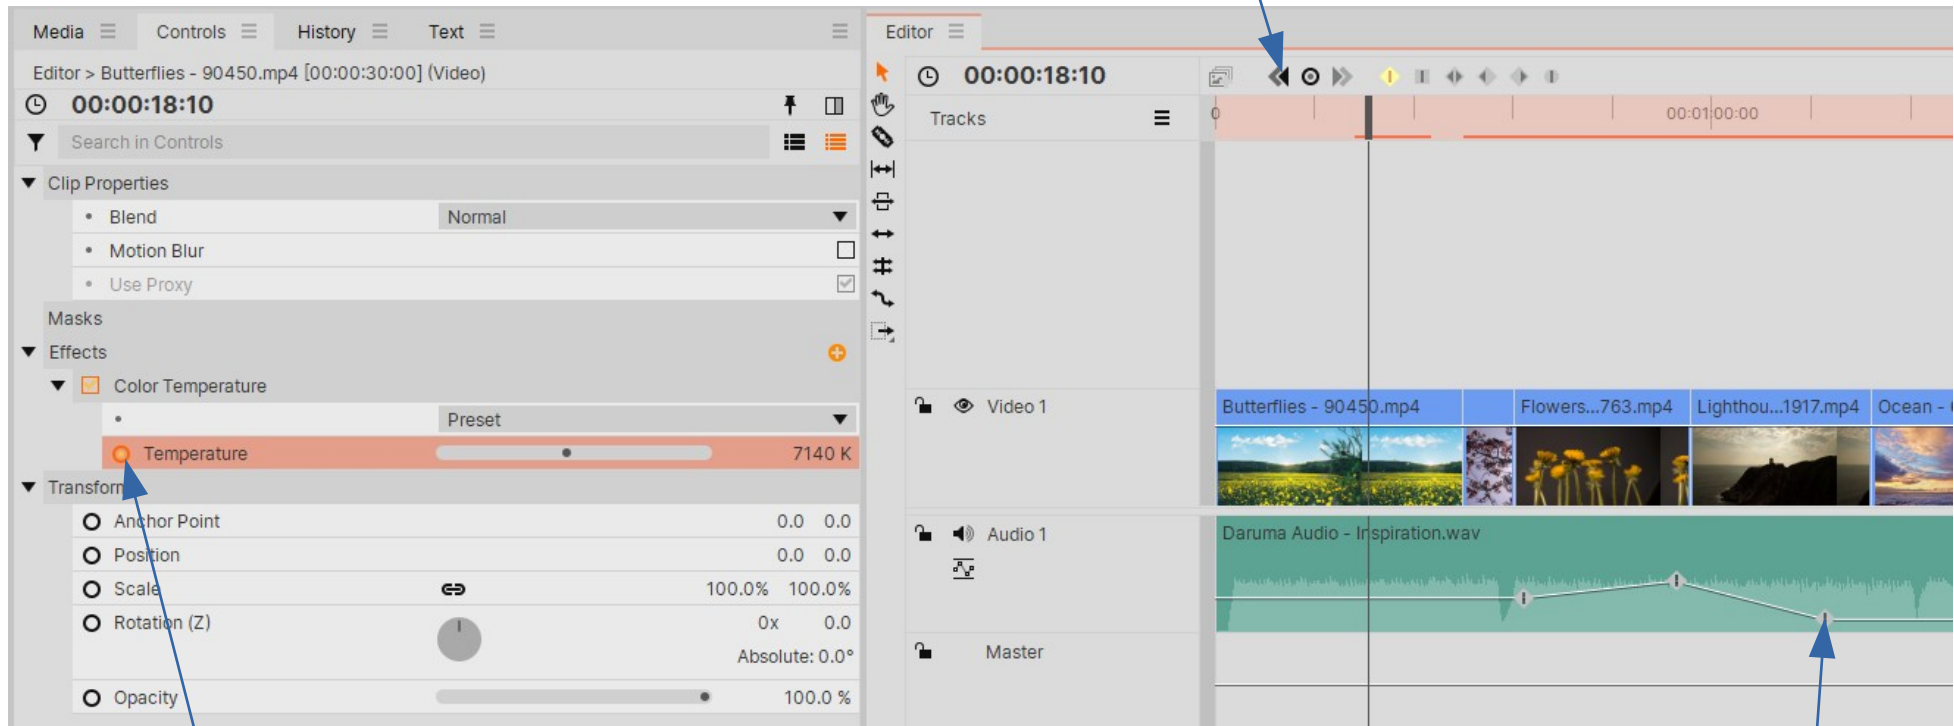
Media Controls History Text

Editor > Butterflies - 90450.mp4 [00:00:30:00] (Video)

00:00:18:10

Search in Controls

Clip Properties

Blend Normal

Motion Blur

Use Proxy

Masks

Effects

Color Temperature

Preset

Temperature 7140 K

Transform

Anchor Point 0.0 0.0

Position 0.0 0.0

Scale 100.0% 100.0%

Rotation (Z) 0x 0.0

Absolute: 0.0°

Opacity 100.0 %

Editor

00:00:18:10

Tracks

0

00:01:00:00

Video 1

Butterflies - 90450.mp4

Flowers...763.mp4

Lighthou...1917.mp4

Ocean -

Audio 1

Daruma Audio - Inspiration.wav

Master